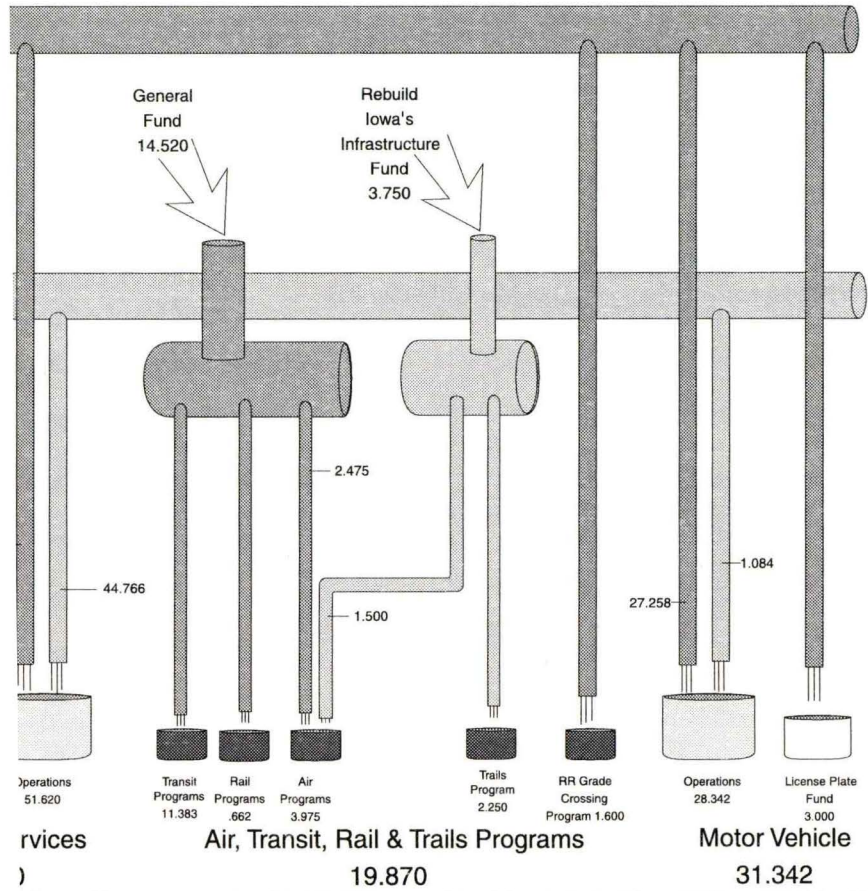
General Fund 14.520

Rebuild Iowa's Infrastructure Fund 3.750

2.475

44.766

1.500

1.084

27.258

Operations 51.620

Transit Programs 11.383

Rail Programs .662

Air Programs 3.975

Trails Program 2.250

RR Grade Crossing Program 1.600

Operations 28.342

License Plate Fund 3.000

rvices

Air, Transit, Rail & Trails Programs

19.870

Motor Vehicle

31.342

)